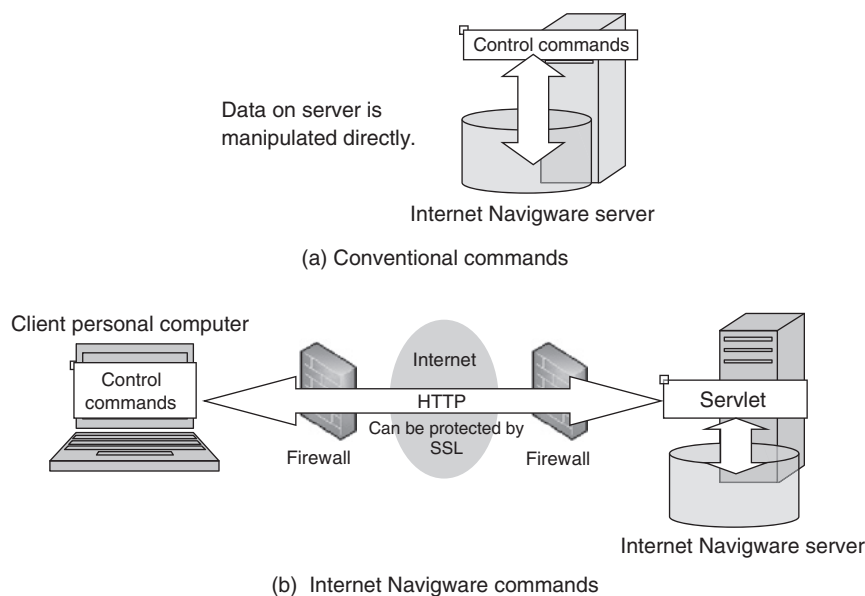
Control commands

Data on server is manipulated directly.

Internet Navigware server

(a) Conventional commands

Client personal computer

Control commands

Internet

HTTP

Can be protected by SSL

Firewall

Firewall

Servlet

Internet Navigware server

(b) Internet Navigware commands